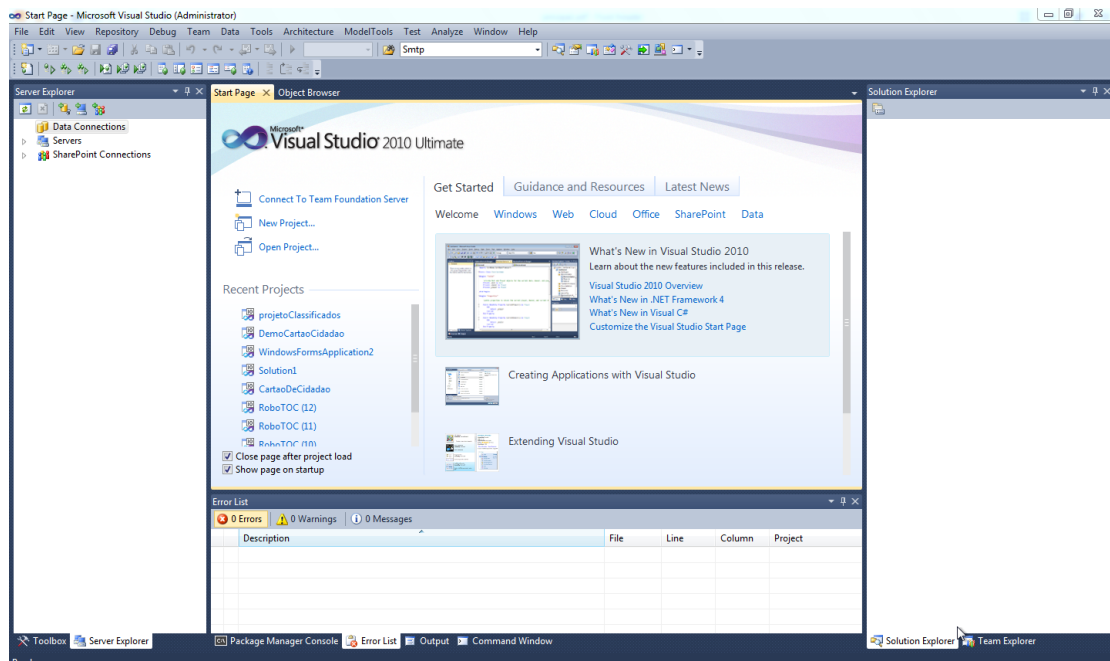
Start Page - Microsoft Visual Studio (Administrator)

File Edit View Repository Debug Team Data Tools Architecture ModelTools Test Analyze Window Help

Smtp

Server Explorer

Data Connections
Servers
SharePoint Connections

Start Page × Object Browser

Microsoft® Visual Studio® 2010 Ultimate

Connect To Team Foundation Server
New Project...
Open Project...

Recent Projects

projetoClassificados
DemoCartaoCidadao
WindowsFormsApplication2
Solution1
CartaoDeCidadao
RoboTOC (12)
RoboTOC (11)
RoboTOC (10)

Close page after project load
Show page on startup

Get Started | Guidance and Resources | Latest News

Welcome Windows Web Cloud Office SharePoint Data

What's New in Visual Studio 2010
Learn about the new features included in this release.

Visual Studio 2010 Overview
What's New in .NET Framework 4
What's New in Visual C#
Customize the Visual Studio Start Page

Creating Applications with Visual Studio

Extending Visual Studio

Solution Explorer

Error List

0 Errors | 0 Warnings | 0 Messages

| | Description | File | Line | Column | Project |
|---|---|---|---|---|---|

Toolbox Server Explorer

Package Manager Console Error List Output Command Window

Solution Explorer Team Explorer